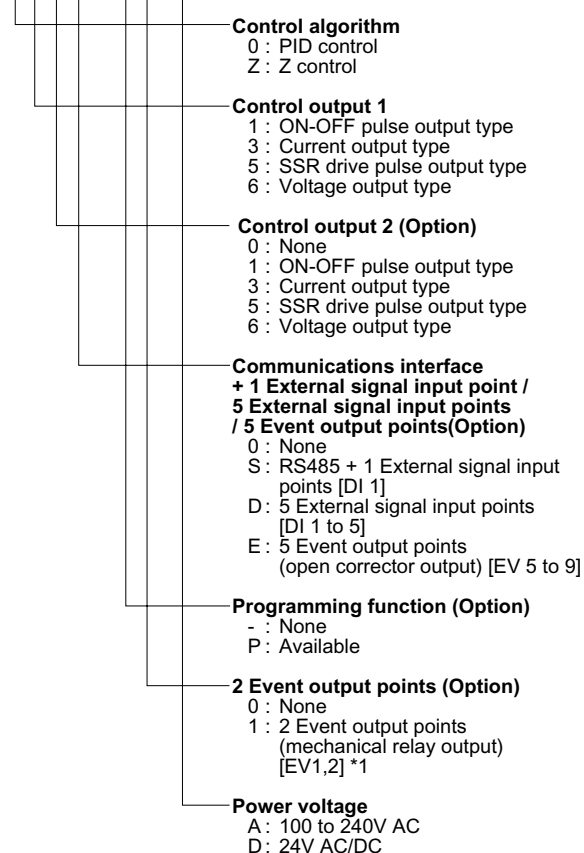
Control algorithm
0 : PID control
Z : Z control

Control output 1
1 : ON-OFF pulse output type
3 : Current output type
5 : SSR drive pulse output type
6 : Voltage output type

Control output 2 (Option)
0 : None
1 : ON-OFF pulse output type
3 : Current output type
5 : SSR drive pulse output type
6 : Voltage output type

Communications interface + 1 External signal input point / 5 External signal input points / 5 Event output points(Option)
0 : None
S : RS485 + 1 External signal input points [DI 1]
D : 5 External signal input points [DI 1 to 5]
E : 5 Event output points (open corrector output) [EV 5 to 9]

Programming function (Option)
- : None
P : Available

2 Event output points (Option)
0 : None
1 : 2 Event output points (mechanical relay output) [EV1,2] *1

Power voltage
A : 100 to 240V AC
D : 24V AC/DC